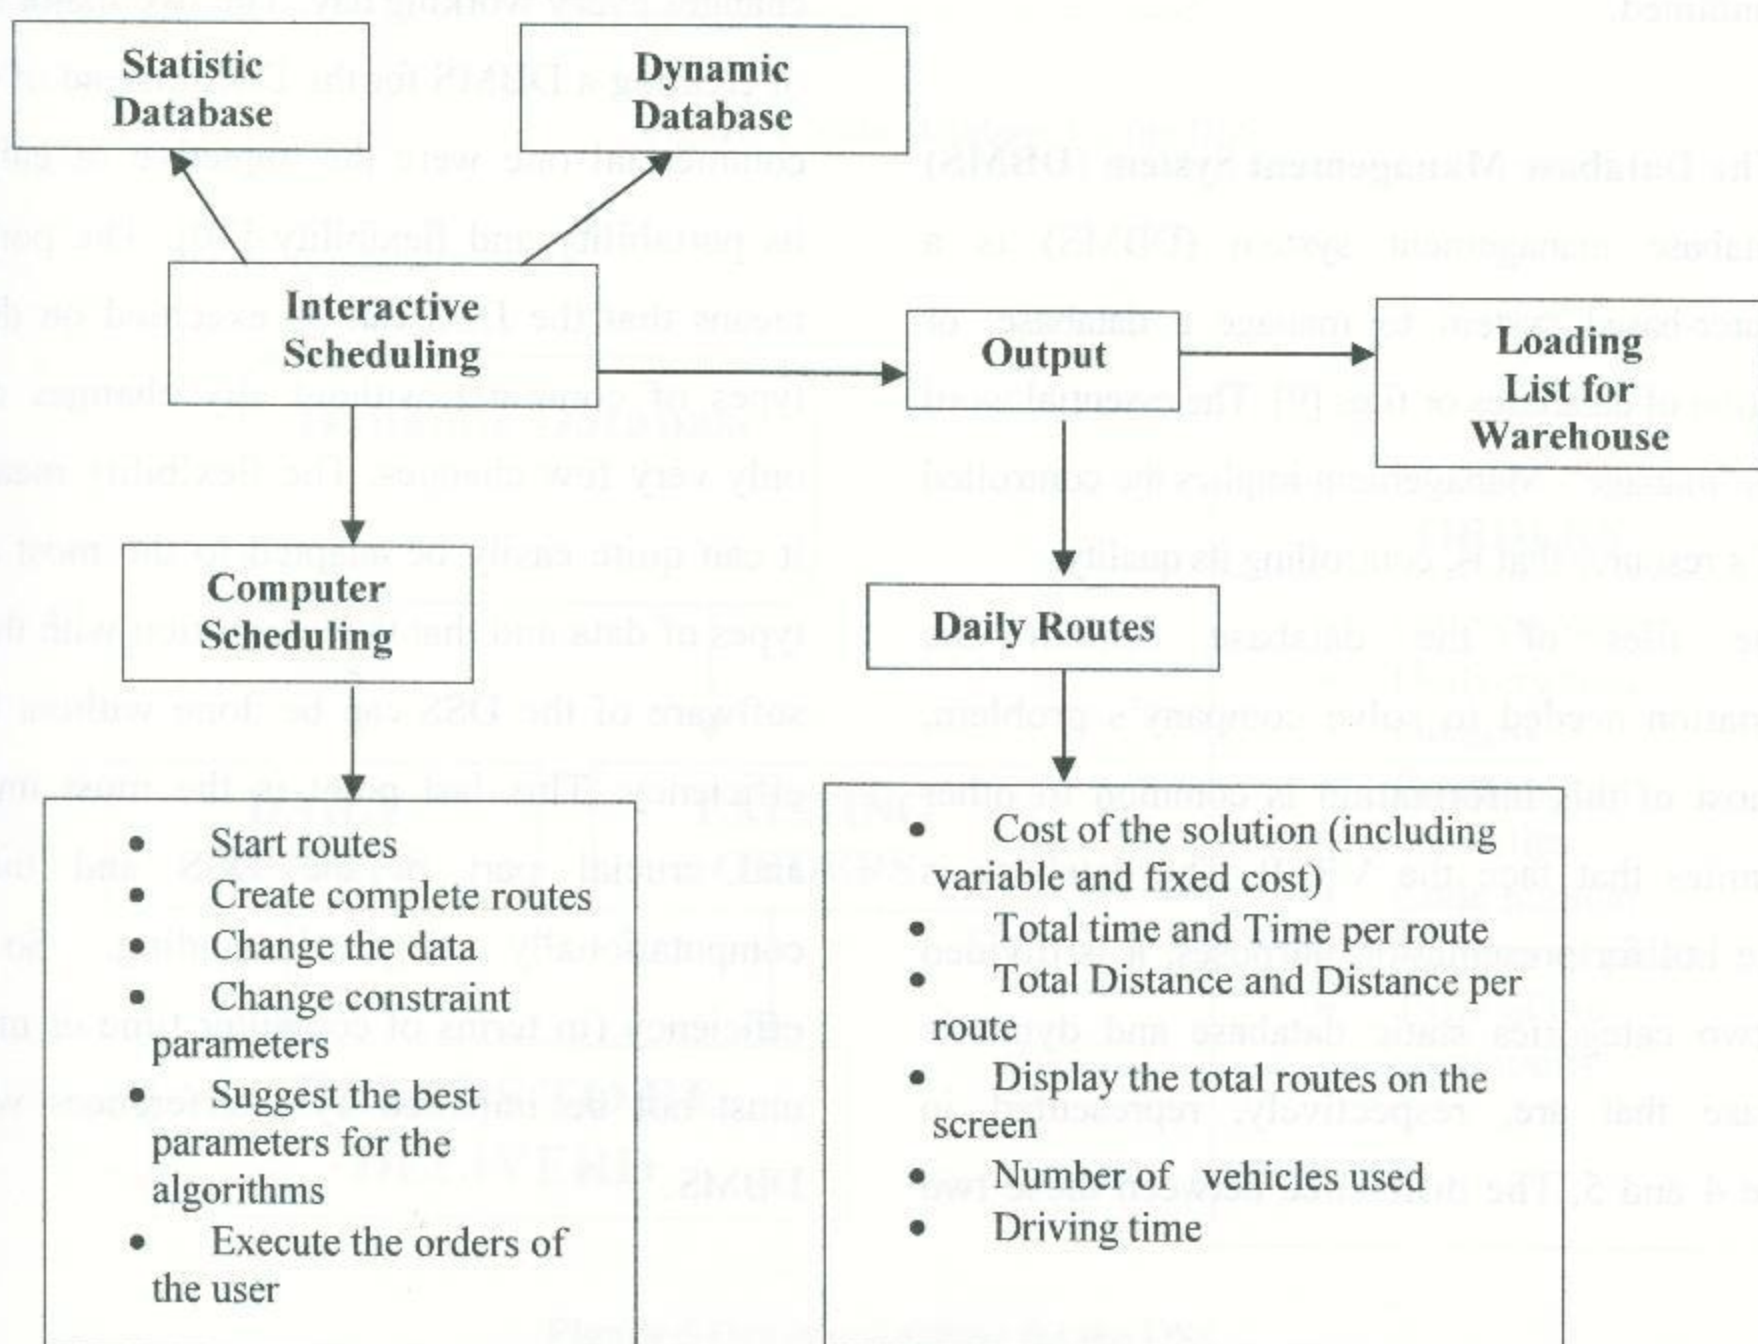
Statistic Database

Dynamic Database

Interactive Scheduling

Output

Loading List for Warehouse

Computer Scheduling

Daily Routes

- Start routes
- Create complete routes
- Change the data
- Change constraint parameters
- Suggest the best parameters for the algorithms
- Execute the orders of the user

- Cost of the solution (including variable and fixed cost)
- Total time and Time per route
- Total Distance and Distance per route
- Display the total routes on the screen
- Number of vehicles used
- Driving time